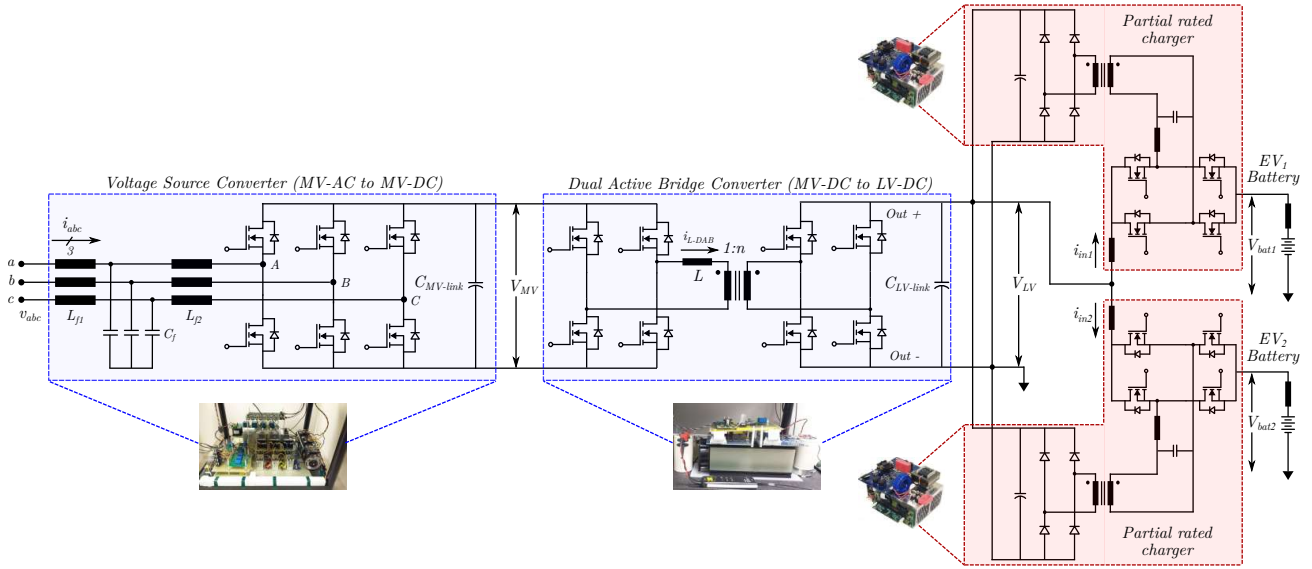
Partial rated charger

Voltage Source Converter (MV-AC to MV-DC)

Dual Active Bridge Converter (MV-DC to LV-DC)

$EV_1$ Battery

$i_{abc}$

3

a

b

c

$v_{abc}$

$L_{f1}$

$C_f$

$L_{f2}$

A

B

C

$C_{MV\text{-}link}$

$V_{MV}$

$i_{L\text{-}DAB}$

1:n

L

Out +

Out -

$C_{LV\text{-}link}$

$V_{LV}$

$i_{in1}$

$V_{bat1}$

$i_{in2}$

$EV_2$ Battery

$V_{bat2}$

Partial rated charger